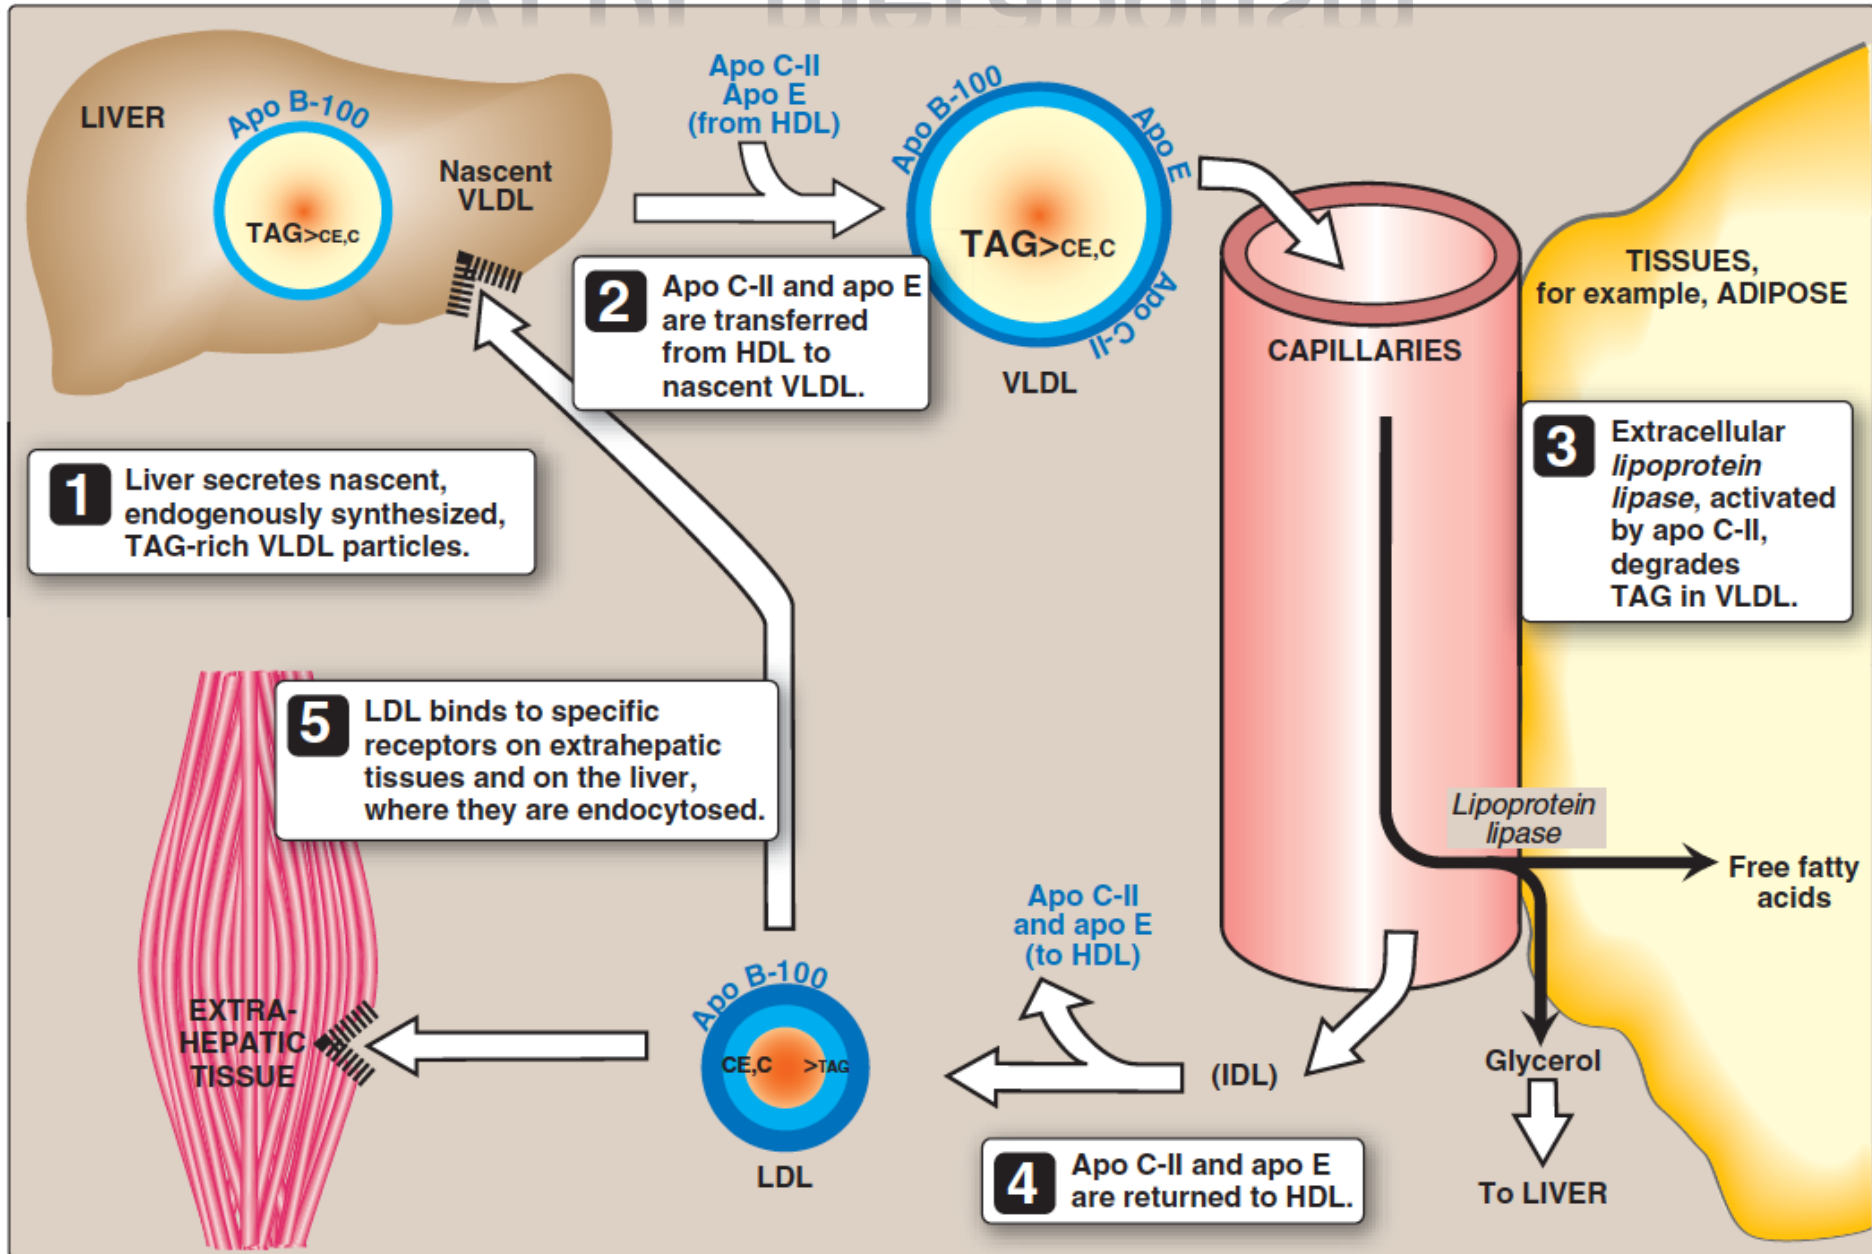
LIVER

Apo B-100

TAG>CE,C

Nascent VLDL

Apo C-II
Apo E
(from HDL)

Apo B-100

Apo E

TAG>CE,C

Apo C-II

VLDL

2 Apo C-II and apo E are transferred from HDL to nascent VLDL.

CAPILLARIES

TISSUES, for example, ADIPOSE

1 Liver secretes nascent, endogenously synthesized, TAG-rich VLDL particles.

3 Extracellular *lipoprotein lipase*, activated by apo C-II, degrades TAG in VLDL.

5 LDL binds to specific receptors on extrahepatic tissues and on the liver, where they are endocytosed.

*Lipoprotein lipase*

Free fatty acids

Apo C-II and apo E (to HDL)

EXTRA-HEPATIC TISSUE

Apo B-100

CE,C >TAG

LDL

(IDL)

Glycerol

To LIVER

4 Apo C-II and apo E are returned to HDL.